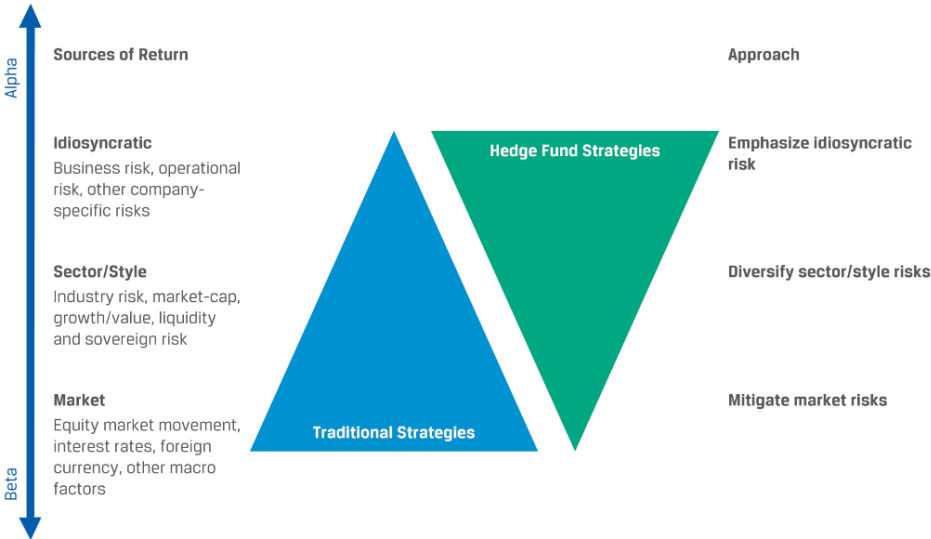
Alpha

Sources of Return

Idiosyncratic
Business risk, operational risk, other company-specific risks

Sector/Style
Industry risk, market-cap, growth/value, liquidity and sovereign risk

Market
Equity market movement, interest rates, foreign currency, other macro factors

Beta

Hedge Fund Strategies

Traditional Strategies

Approach

Emphasize idiosyncratic risk

Diversify sector/style risks

Mitigate market risks